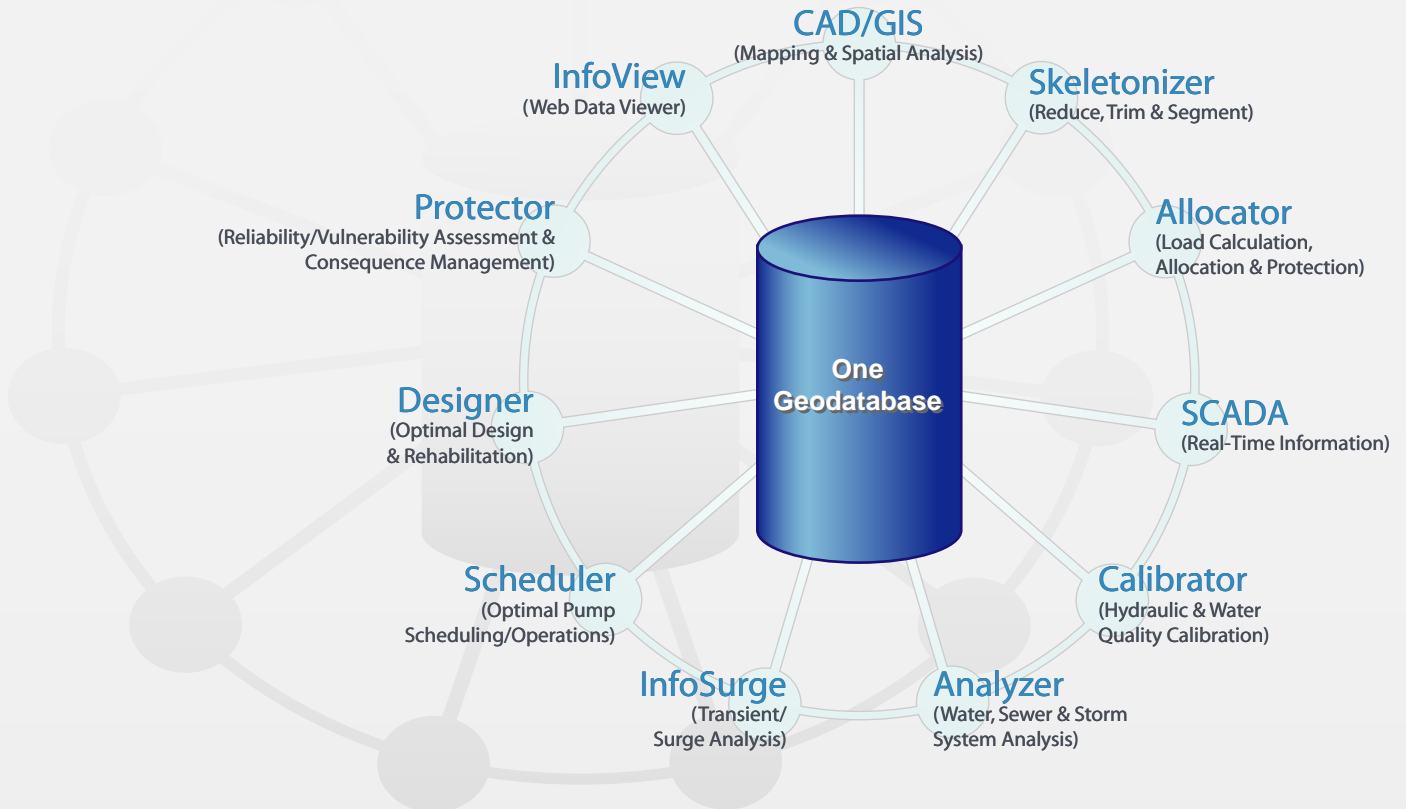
CAD/GIS
(Mapping & Spatial Analysis)

InfoView
(Web Data Viewer)

Skeletonizer
(Reduce, Trim & Segment)

Protector
(Reliability/Vulnerability Assessment & Consequence Management)

Allocator
(Load Calculation, Allocation & Protection)

One Geodatabase

Designer
(Optimal Design & Rehabilitation)

SCADA
(Real-Time Information)

Scheduler
(Optimal Pump Scheduling/Operations)

Calibrator
(Hydraulic & Water Quality Calibration)

InfoSurge
(Transient/ Surge Analysis)

Analyzer
(Water, Sewer & Storm System Analysis)